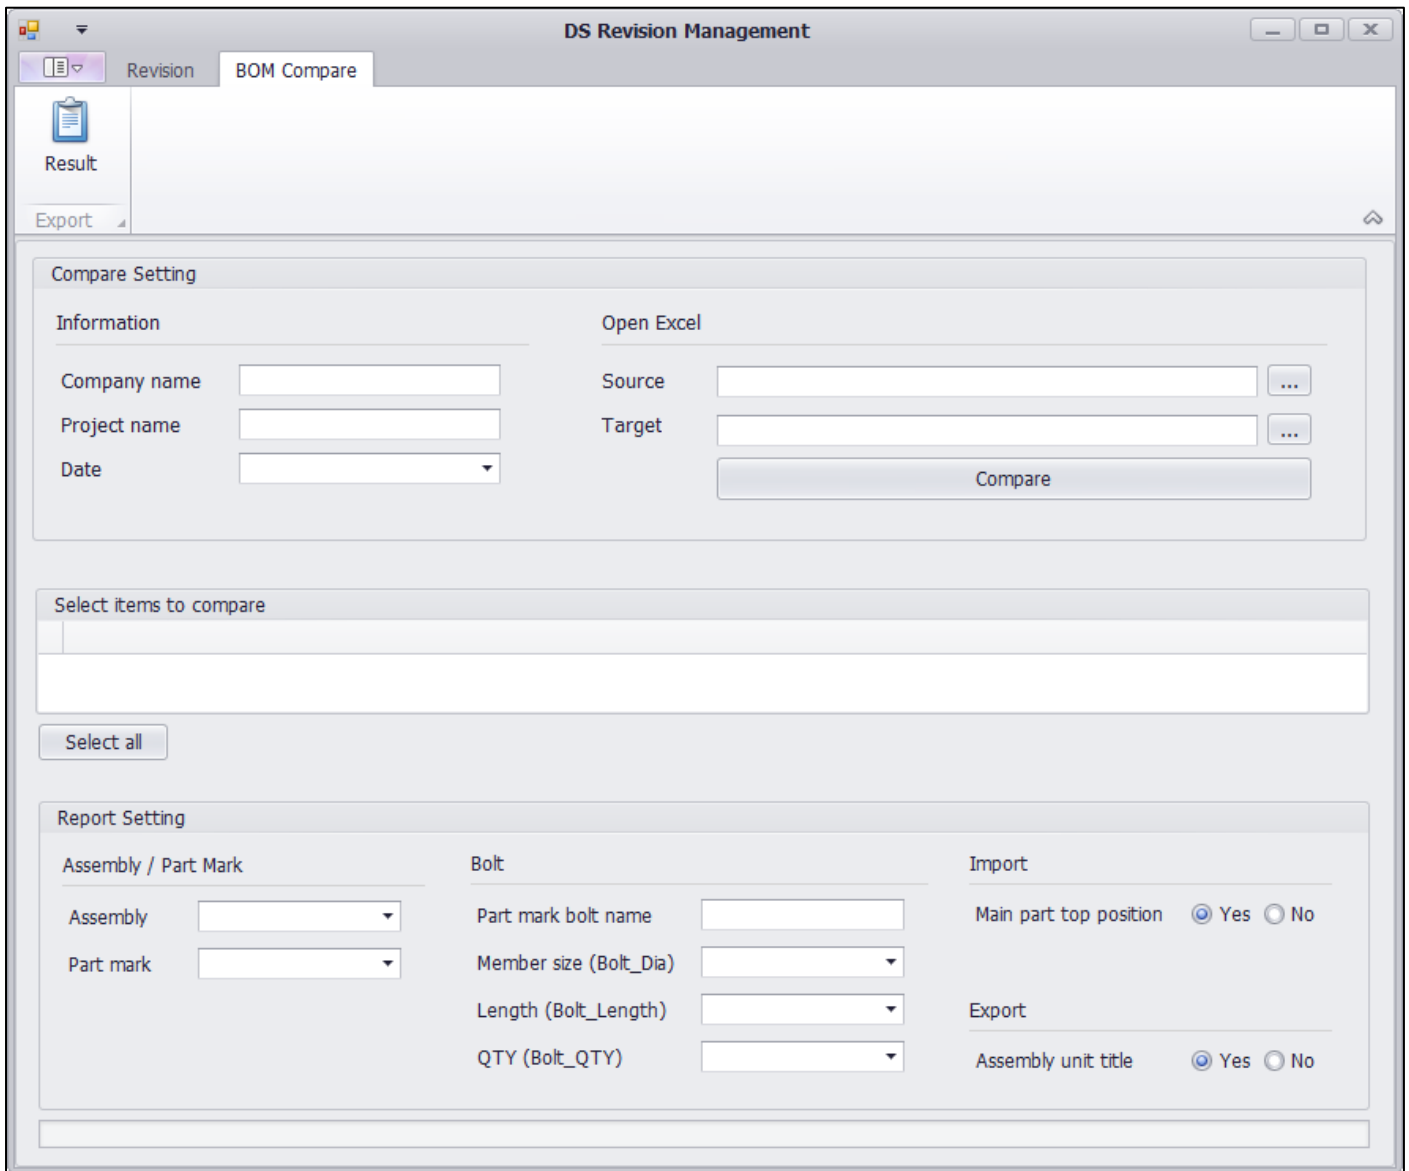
DS Revision Management

Revision
BOM Compare

Result
Export

Compare Setting
Information
Company name
Project name
Date

Open Excel
Source
...
Target
...
Compare

Select items to compare

Select all

Report Setting
Assembly / Part Mark
Assembly
Part mark

Bolt
Part mark bolt name
Member size (Bolt_Dia)
Length (Bolt_Length)
QTY (Bolt_QTY)

Import
Main part top position Yes No

Export
Assembly unit title Yes No